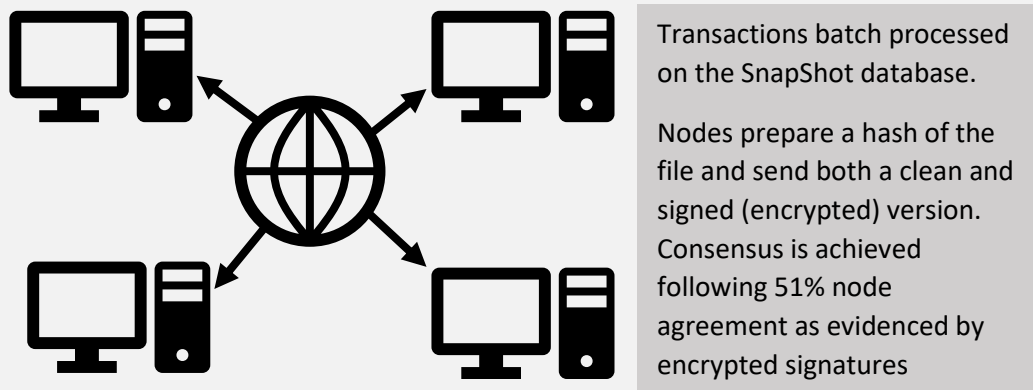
Transactions batch processed on the SnapShot database.

Nodes prepare a hash of the file and send both a clean and signed (encrypted) version. Consensus is achieved following 51% node agreement as evidenced by encrypted signatures